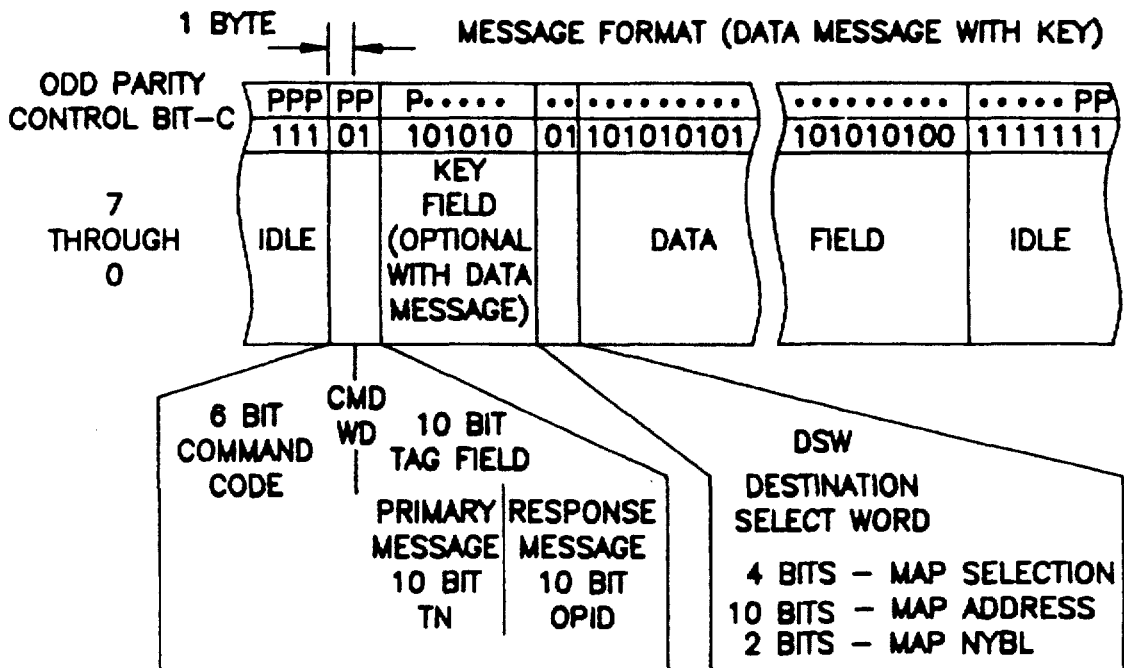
1 BYTE

MESSAGE FORMAT (DATA MESSAGE WITH KEY)

ODD PARITY CONTROL BIT–C

| PPP | PP | P••••• | •• | ••••••••• | ••••••••• | •••••PP |
|---|---|---|---|---|---|---|
| 111 | 01 | 101010 | 01 | 101010101 | 101010100 | 1111111 |
| IDLE | | KEY FIELD (OPTIONAL WITH DATA MESSAGE) | | DATA | FIELD | IDLE |

7 THROUGH 0

6 BIT COMMAND CODE

CMD WD

10 BIT TAG FIELD

PRIMARY MESSAGE 10 BIT TN

RESPONSE MESSAGE 10 BIT OPID

DSW DESTINATION SELECT WORD

4 BITS – MAP SELECTION
10 BITS – MAP ADDRESS
2 BITS – MAP NYBL